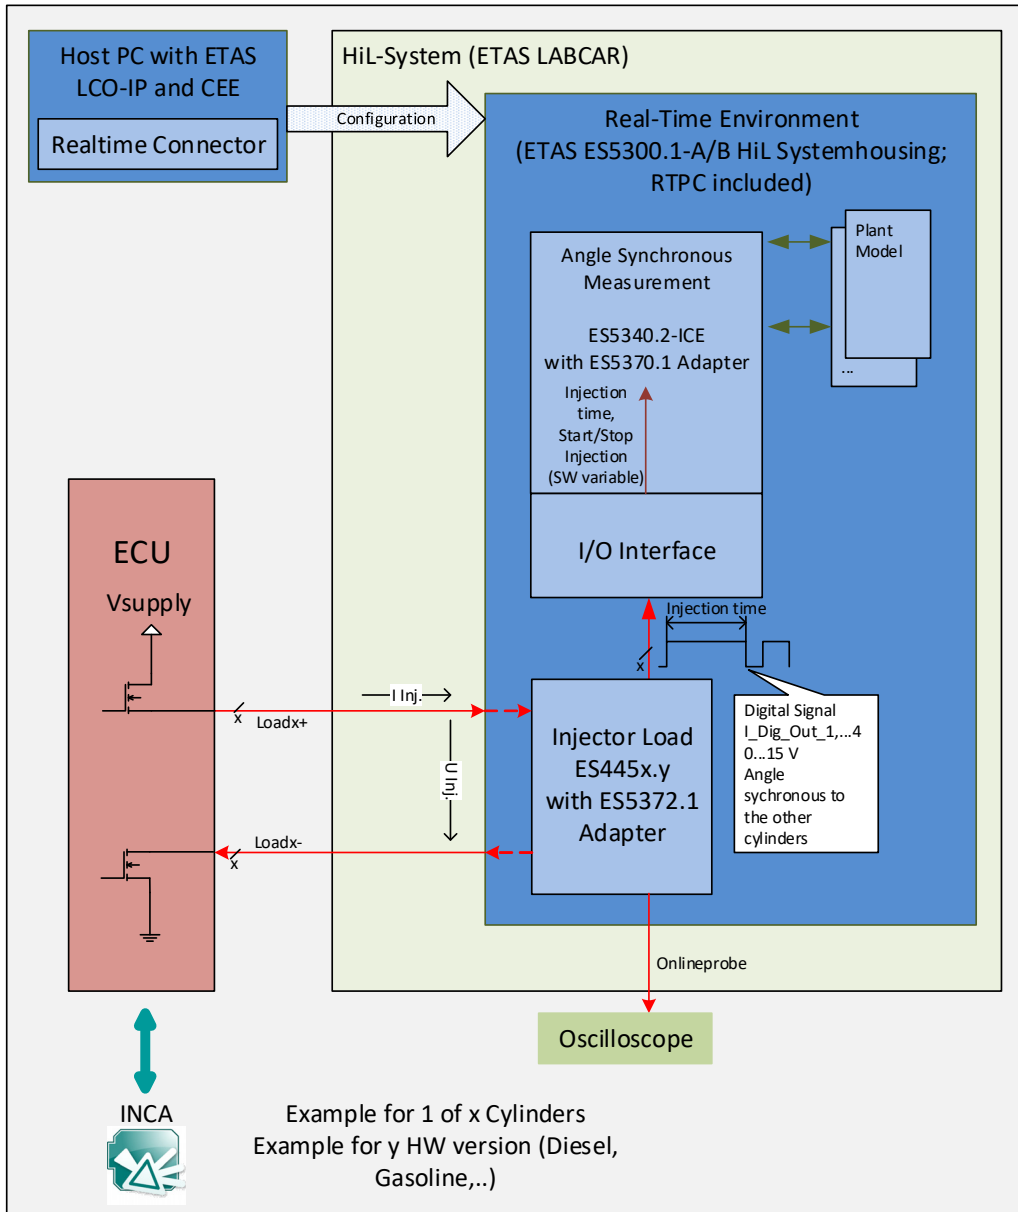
Host PC with ETAS LCO-IP and CEE

Realtime Connector

Configuration

HiL-System (ETAS LABCAR)

Real-Time Environment (ETAS ES5300.1-A/B HiL Systemhousing; RTPC included)

Angle Synchronous Measurement

ES5340.2-ICE with ES5370.1 Adapter

Injection time, Start/Stop Injection (SW variable)

Plant Model

...

I/O Interface

Injection time

x

Digital Signal I_Dig_Out_1,...4 0...15 V Angle sychronous to the other cylinders

ECU

Vsupply

x

Loadx+

I Inj.

U Inj.

Injector Load ES445x.y with ES5372.1 Adapter

Loadx-

x

Onlineprobe

Oscilloscope

INCA

Example for 1 of x Cylinders
Example for y HW version (Diesel, Gasoline,..)